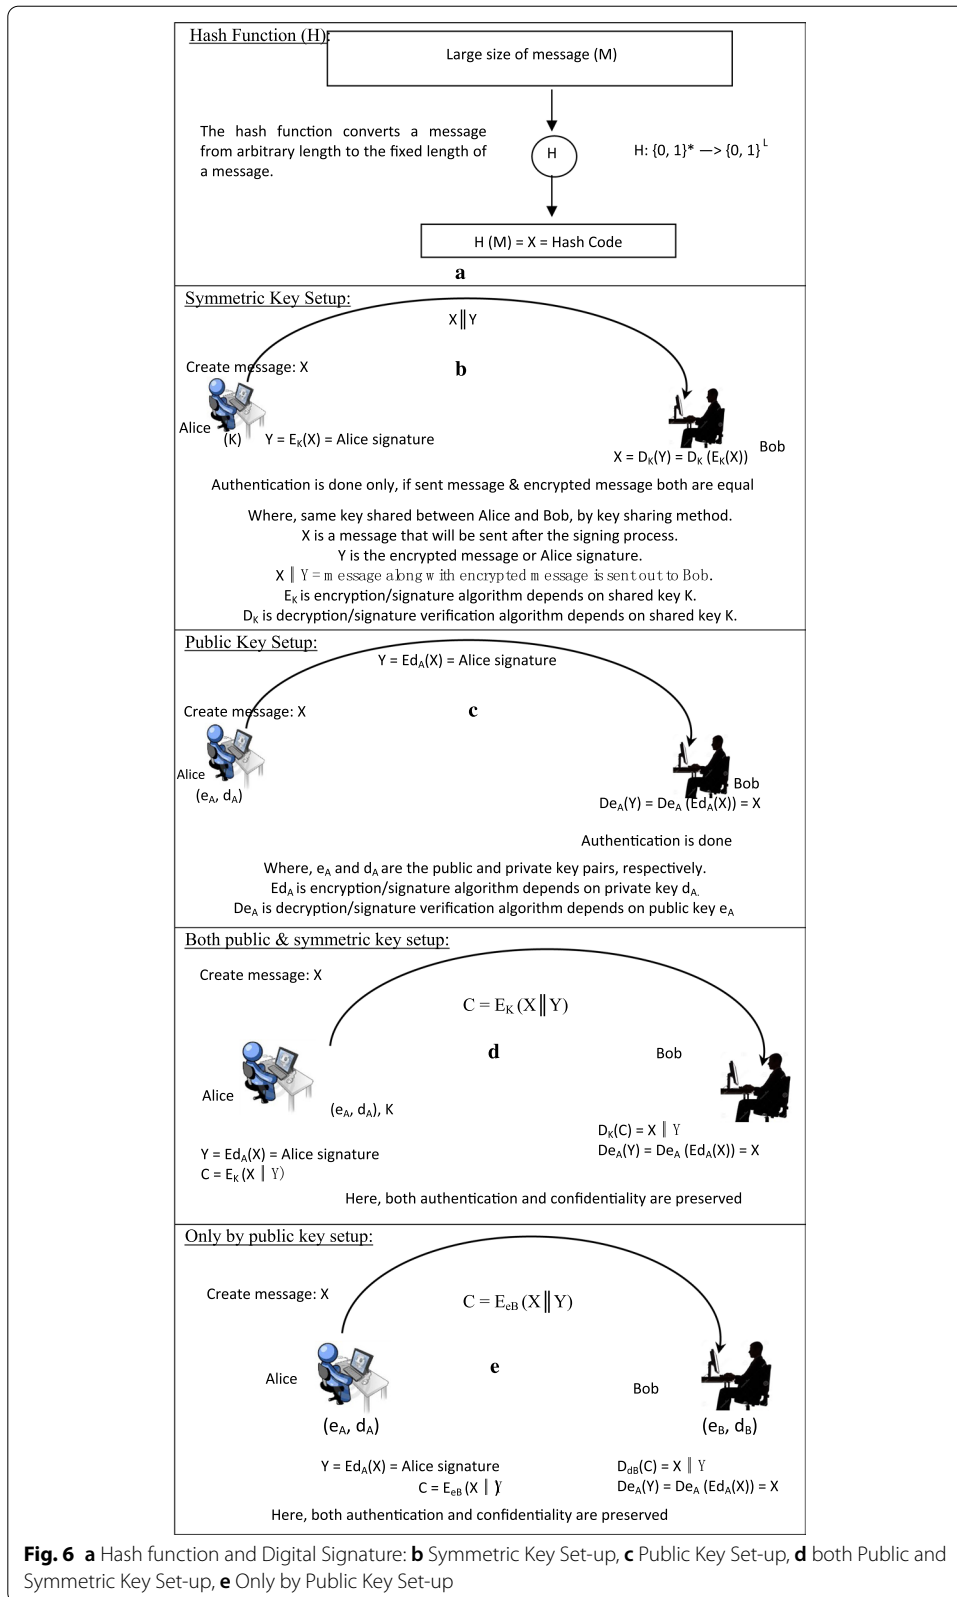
Hash Function (H):

Large size of message (M)

The hash function converts a message from arbitrary length to the fixed length of a message.

H

H: $\{0, 1\}^* \rightarrow \{0, 1\}^L$

H (M) = X = Hash Code

a

Symmetric Key Setup:

X‖Y

Create message: X

b

Alice

(K)

Y = $E_K(X)$ = Alice signature

$X = D_K(Y) = D_K(E_K(X))$

Bob

Authentication is done only, if sent message & encrypted message both are equal

Where, same key shared between Alice and Bob, by key sharing method.
X is a message that will be sent after the signing process.
Y is the encrypted message or Alice signature.
X ‖ Y = message along with encrypted message is sent out to Bob.
$E_K$ is encryption/signature algorithm depends on shared key K.
$D_K$ is decryption/signature verification algorithm depends on shared key K.

Public Key Setup:

Y = $Ed_A(X)$ = Alice signature

Create message: X

c

Alice

($e_A$, $d_A$)

Bob

$De_A(Y) = De_A(Ed_A(X)) = X$

Authentication is done

Where, $e_A$ and $d_A$ are the public and private key pairs, respectively.
$Ed_A$ is encryption/signature algorithm depends on private key $d_A$.
$De_A$ is decryption/signature verification algorithm depends on public key $e_A$

Both public & symmetric key setup:

Create message: X

$C = E_K(X \| Y)$

d

Bob

Alice

($e_A$, $d_A$), K

$D_K(C) = X \| Y$
$De_A(Y) = De_A(Ed_A(X)) = X$

Y = $Ed_A(X)$ = Alice signature
$C = E_K(X \| Y)$

Here, both authentication and confidentiality are preserved

Only by public key setup:

Create message: X

$C = E_{eB}(X \| Y)$

Alice

e

Bob

($e_A$, $d_A$)

($e_B$, $d_B$)

Y = $Ed_A(X)$ = Alice signature
$C = E_{eB}(X \| Y)$

$D_{dB}(C) = X \| Y$
$De_A(Y) = De_A(Ed_A(X)) = X$

Here, both authentication and confidentiality are preserved

**Fig. 6** **a** Hash function and Digital Signature: **b** Symmetric Key Set-up, **c** Public Key Set-up, **d** both Public and Symmetric Key Set-up, **e** Only by Public Key Set-up